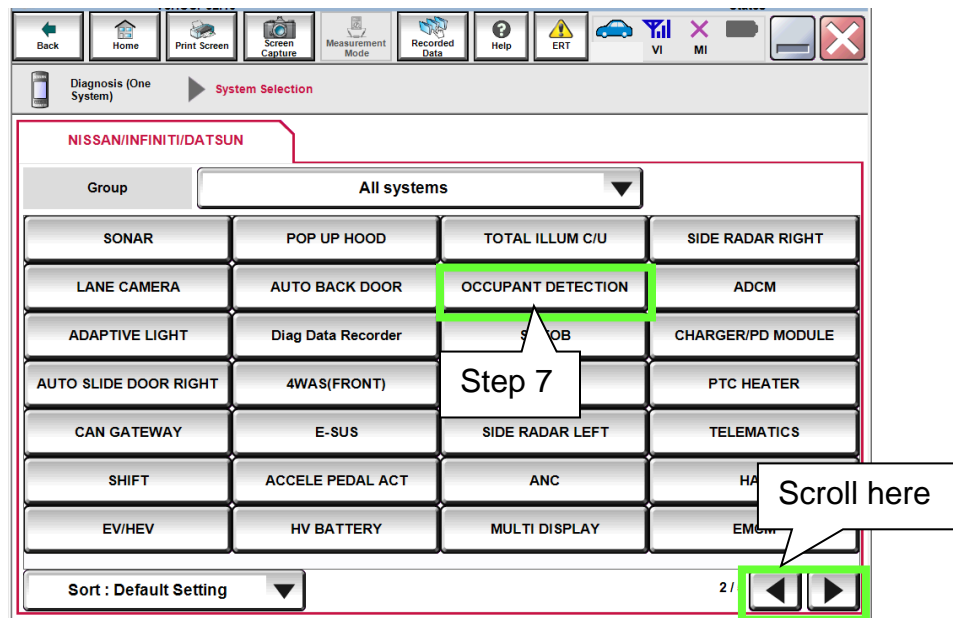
Back | Home | Print Screen | Screen Capture | Measurement Mode | Recorded Data | Help | ERT | VI | MI

Diagnosis (One System)

System Selection

NISSAN/INFINITI/DATSUN

| Group | All systems | | |
|---|---|---|---|
| SONAR | POP UP HOOD | TOTAL ILLUM C/U | SIDE RADAR RIGHT |
| LANE CAMERA | AUTO BACK DOOR | OCCUPANT DETECTION | ADCM |
| ADAPTIVE LIGHT | Diag Data Recorder | S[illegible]OB | CHARGER/PD MODULE |
| AUTO SLIDE DOOR RIGHT | 4WAS(FRONT) | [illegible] | PTC HEATER |
| CAN GATEWAY | E-SUS | SIDE RADAR LEFT | TELEMATICS |
| SHIFT | ACCELE PEDAL ACT | ANC | HA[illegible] |
| EV/HEV | HV BATTERY | MULTI DISPLAY | EM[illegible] |

Step 7

Scroll here

Sort : Default Setting

2 /